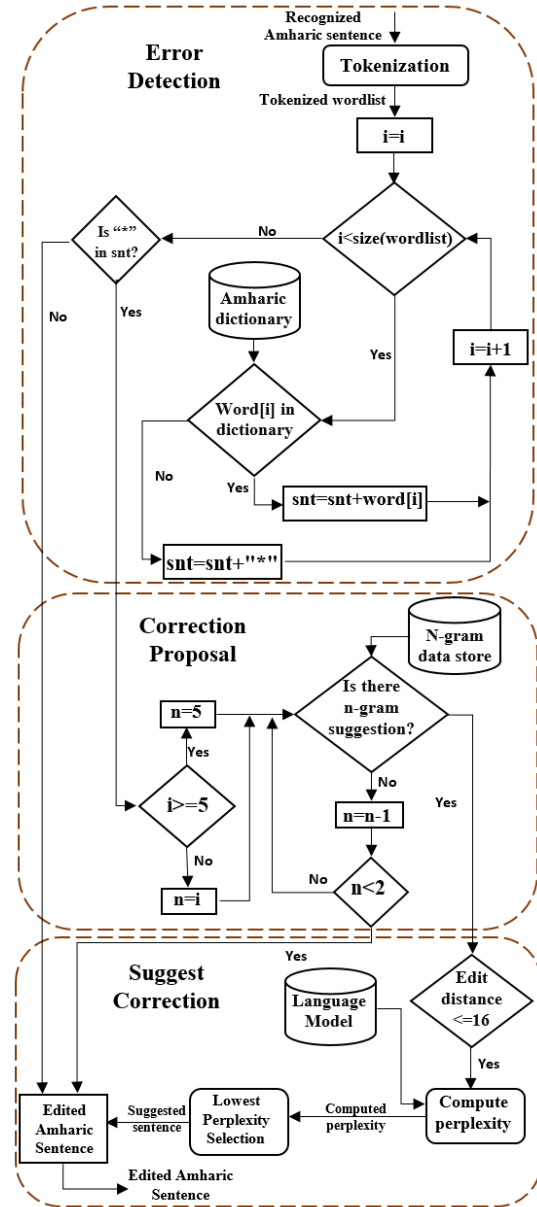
Error Detection

Recognized Amharic sentence

Tokenization

Tokenized wordlist

i=i

i<size(wordlist)

No

Is "*" in snt?

No

Yes

Amharic dictionary

Yes

i=i+1

Word[i] in dictionary

No

Yes

snt=snt+word[i]

snt=snt+"*"

Correction Proposal

N-gram data store

n=5

Is there n-gram suggestion?

Yes

No

i>=5

n=n-1

Yes

No

No

n=i

n<2

Suggest Correction

Yes

Language Model

Edit distance <=16

Yes

Edited Amharic Sentence

Suggested sentence

Lowest Perplexity Selection

Computed perplexity

Compute perplexity

Edited Amharic Sentence